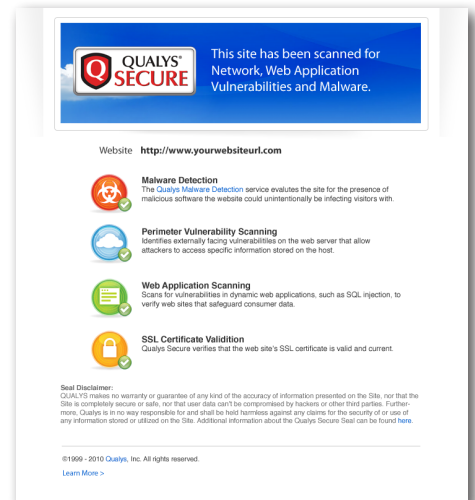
Q QUALYS® SECURE

This site has been scanned for Network, Web Application Vulnerabilities and Malware.

Website http://www.yourwebsiteurl.com

Malware Detection
The Qualys Malware Detection service evalutes the site for the presence of malicious software the website could unintentionally be infecting visitors with.

Perimeter Vulnerability Scanning
Identifies externally facing vulnerabilities on the web server that allow attackers to access specific information stored on the host.

Web Application Scanning
Scans for vulnerabilities in dynamic web applications, such as SQL injection, to verify web sites that safeguard consumer data.

SSL Certificate Validition
Qualys Secure verifies that the web site's SSL certificate is valid and current.

Seal Disclaimer:
QUALYS makes no warranty or guarantee of any kind of the accuracy of information presented on the Site, nor that the Site is completely secure or safe, nor that user data can't be compromised by hackers or other third parties. Furthermore, Qualys is in no way responsible for and shall be held harmless against any claims for the security of or use of any information stored or utilized on the Site. Additional information about the Qualys Secure Seal can be found here.

©1999 - 2010 Qualys, Inc. All rights reserved.

Learn More >